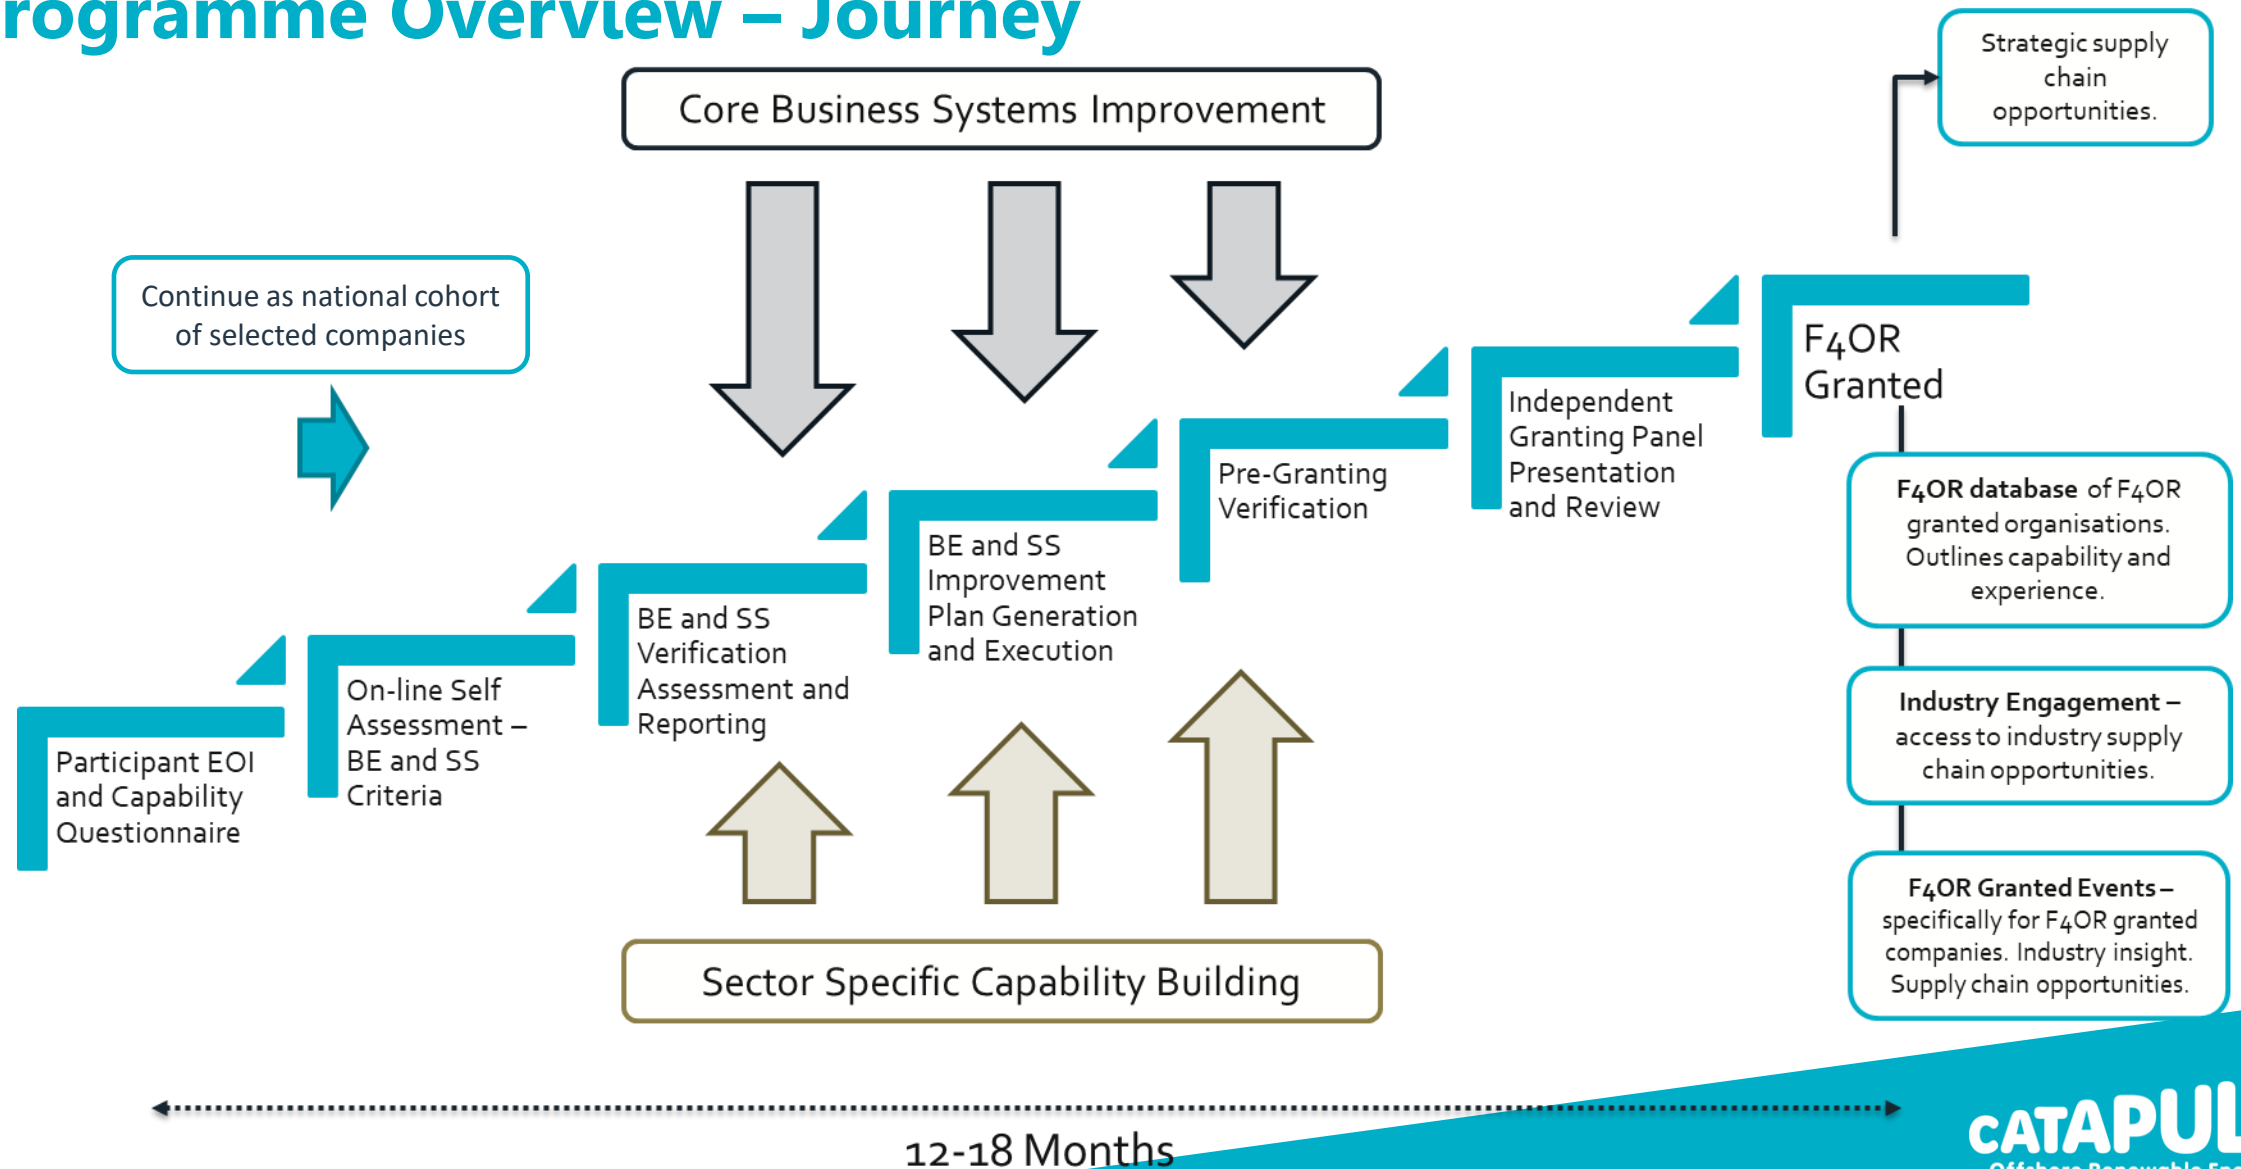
rogramme Overview – Journey

Core Business Systems Improvement

Strategic supply chain opportunities.

Continue as national cohort of selected companies

Participant EOI and Capability Questionnaire

On-line Self Assessment – BE and SS Criteria

BE and SS Verification Assessment and Reporting

BE and SS Improvement Plan Generation and Execution

Pre-Granting Verification

Independent Granting Panel Presentation and Review

F4OR Granted

**F4OR database** of F4OR granted organisations. Outlines capability and experience.

**Industry Engagement –** access to industry supply chain opportunities.

**F4OR Granted Events –** specifically for F4OR granted companies. Industry insight. Supply chain opportunities.

Sector Specific Capability Building

12-18 Months

CATAPUL
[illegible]